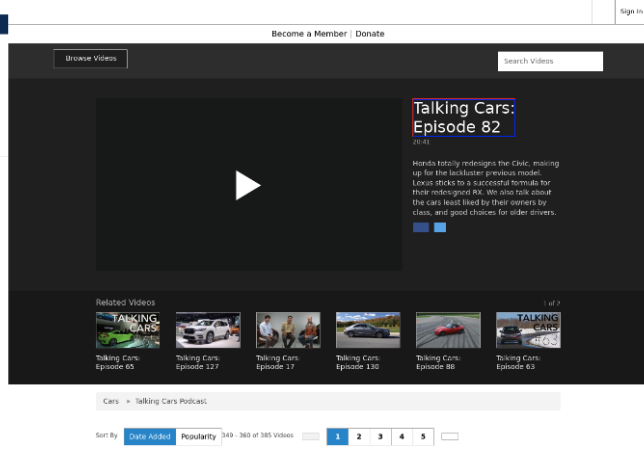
Sign In

Become a Member | Donate

Browse Videos

Search Videos

Talking Cars: Episode 82

20:41

Honda totally redesigns the Civic, making up for the lackluster previous model. Lexus sticks to a successful formula for their redesigned RX. We also talk about the cars least liked by their owners by class, and good choices for older drivers.

Related Videos

1 of 7

TALKING CARS

Talking Cars: Episode 65

Talking Cars: Episode 127

Talking Cars: Episode 17

Talking Cars: Episode 130

Talking Cars: Episode 88

TALKING CARS

Talking Cars: Episode 63

Cars » Talking Cars Podcast

Sort By Date Added Popularity 349 - 360 of 385 Videos 1 2 3 4 5